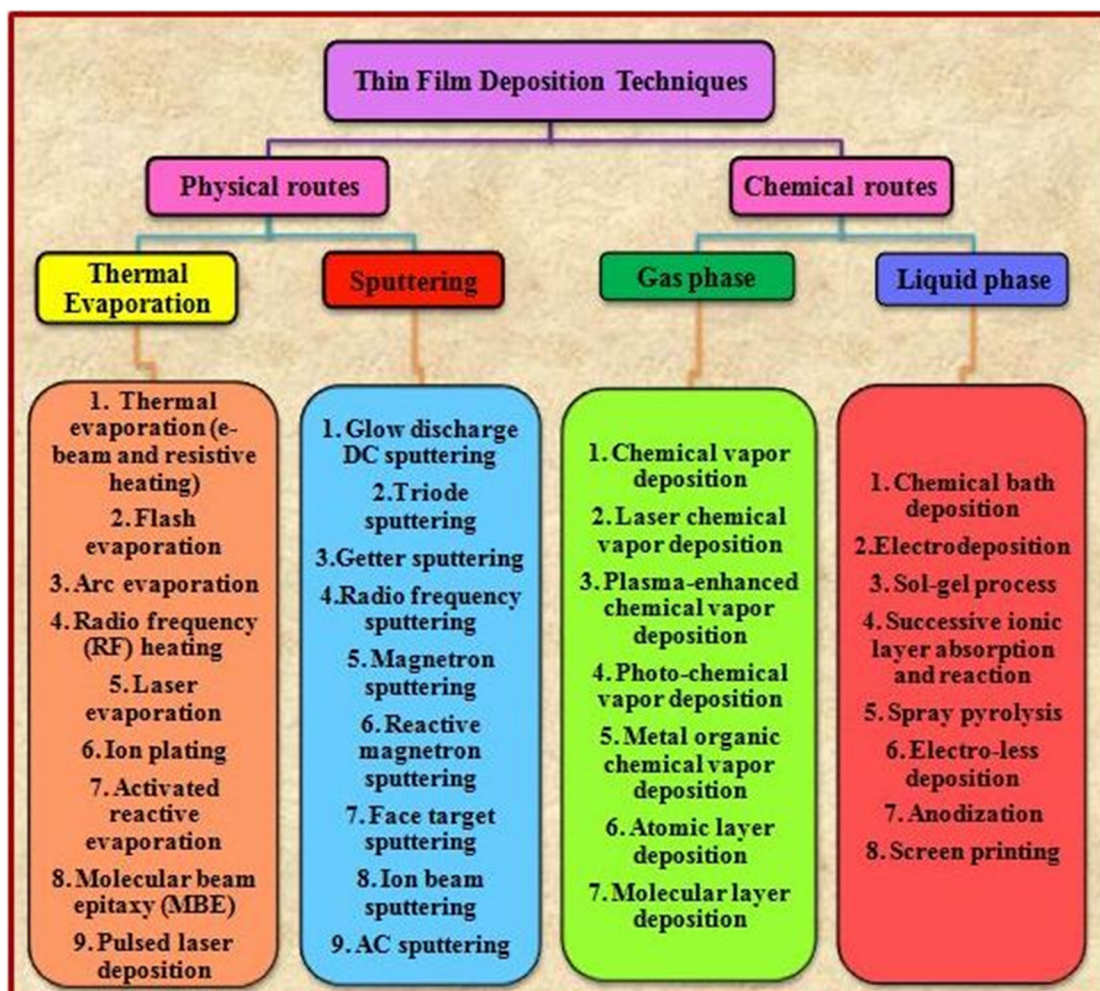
Thin Film Deposition Techniques

Physical routes

Chemical routes

Thermal Evaporation

Sputtering

Gas phase

Liquid phase

1. Thermal evaporation (e-beam and resistive heating)
2. Flash evaporation
3. Arc evaporation
4. Radio frequency (RF) heating
5. Laser evaporation
6. Ion plating
7. Activated reactive evaporation
8. Molecular beam epitaxy (MBE)
9. Pulsed laser deposition

1. Glow discharge DC sputtering
2. Triode sputtering
3. Getter sputtering
4. Radio frequency sputtering
5. Magnetron sputtering
6. Reactive magnetron sputtering
7. Face target sputtering
8. Ion beam sputtering
9. AC sputtering

1. Chemical vapor deposition
2. Laser chemical vapor deposition
3. Plasma-enhanced chemical vapor deposition
4. Photo-chemical vapor deposition
5. Metal organic chemical vapor deposition
6. Atomic layer deposition
7. Molecular layer deposition

1. Chemical bath deposition
2. Electrodeposition
3. Sol-gel process
4. Successive ionic layer absorption and reaction
5. Spray pyrolysis
6. Electro-less deposition
7. Anodization
8. Screen printing